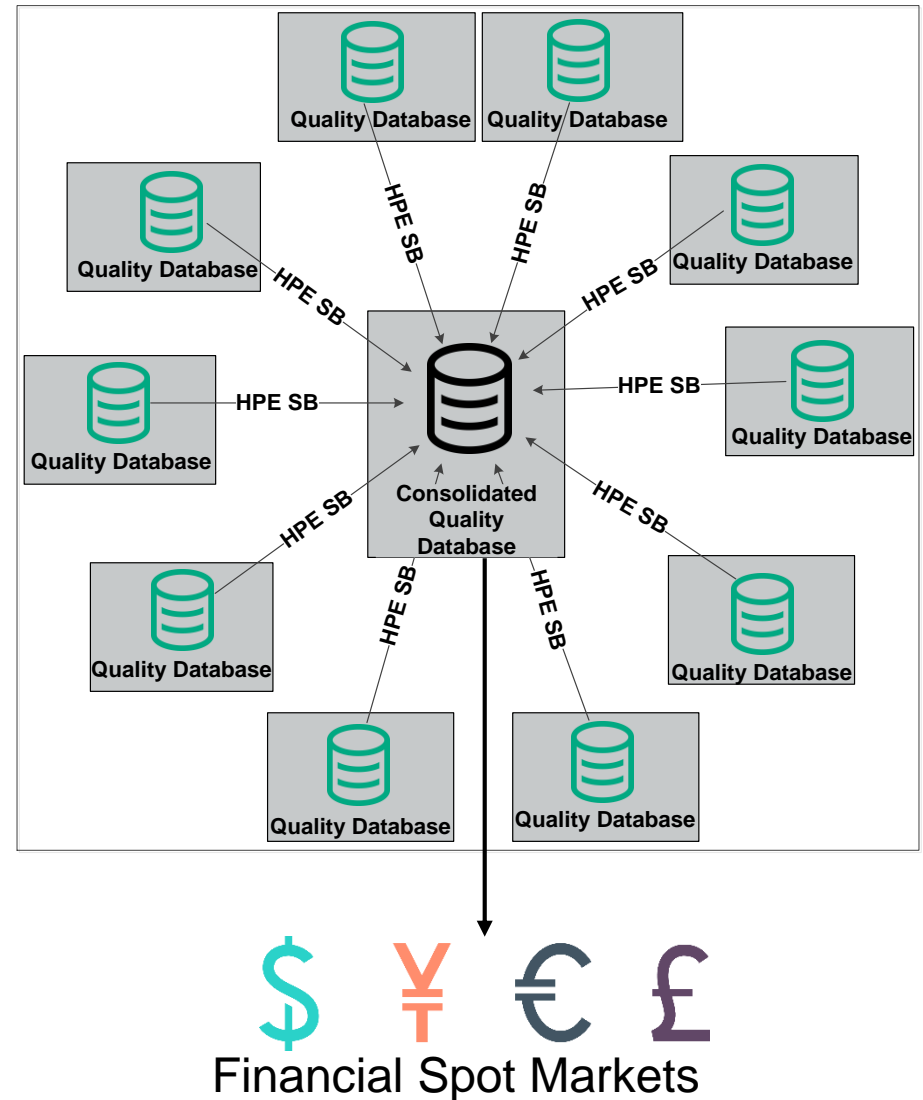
Quality Database

Quality Database

Quality Database

Quality Database

Quality Database

Quality Database

Quality Database

Quality Database

Quality Database

Quality Database

HPE SB

HPE SB

HPE SB

HPE SB

HPE SB

HPE SB

HPE SB

HPE SB

HPE SB

HPE SB

Consolidated Quality Database

$ ¥ € £

Financial Spot Markets